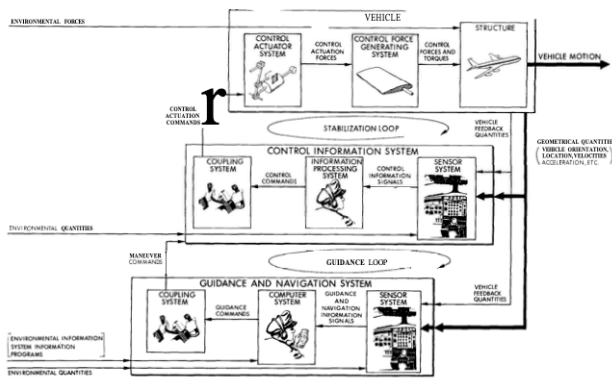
ENVIRONMENTAL FORCES

VEHICLE

CONTROL ACTUATOR SYSTEM

CONTROL ACTUATION FORCES

CONTROL FORCE GENERATING SYSTEM

CONTROL FORCES AND TORQUES

STRUCTURE

VEHICLE MOTION

r

CONTROL ACTUATION COMMANDS

STABILIZATION LOOP

VEHICLE FEEDBACK QUANTITIES

GEOMETRICAL QUANTITIES VEHICLE ORIENTATION, LOCATION, VELOCITIES ACCELERATION, ETC.

CONTROL INFORMATION SYSTEM

COUPLING SYSTEM

CONTROL COMMANDS

INFORMATION PROCESSING SYSTEM

CONTROL INFORMATION SIGNALS

SENSOR SYSTEM

ENVIRONMENTAL QUANTITIES

MANEUVER COMMANDS

GUIDANCE LOOP

GUIDANCE AND NAVIGATION SYSTEM

VEHICLE FEEDBACK QUANTITIES

COUPLING SYSTEM

GUIDANCE COMMANDS

COMPUTER SYSTEM

GUIDANCE AND NAVIGATION INFORMATION SIGNALS

SENSOR SYSTEM

ENVIRONMENTAL INFORMATION SYSTEM INFORMATION PROGRAMS

ENVIRONMENTAL QUANTITIES